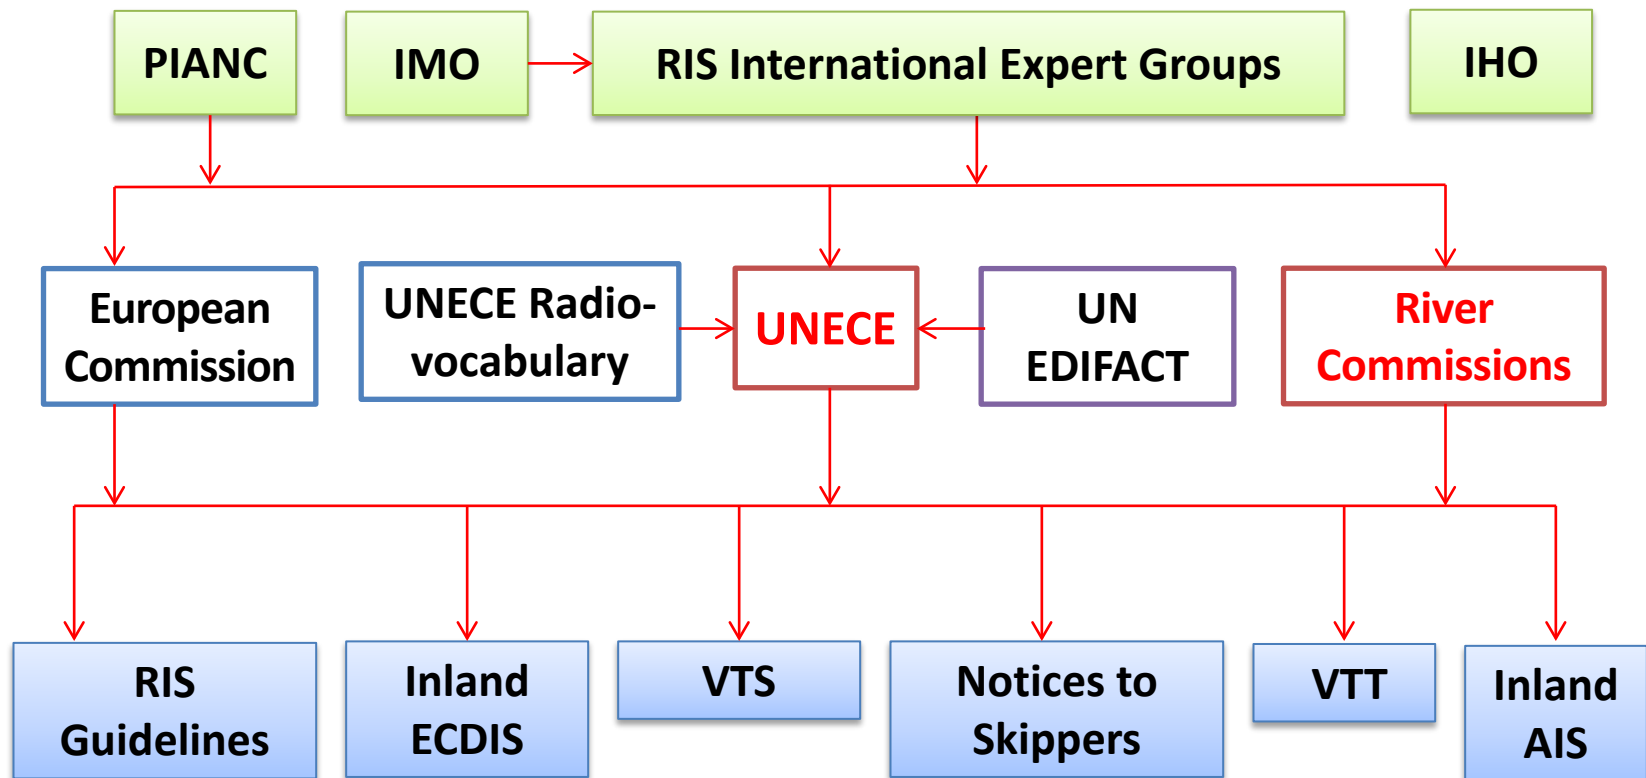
PIANC

IMO

RIS International Expert Groups

IHO

European Commission

UNECE Radio-vocabulary

UNECE

UN EDIFACT

River Commissions

RIS Guidelines

Inland ECDIS

VTS

Notices to Skippers

VTT

Inland AIS